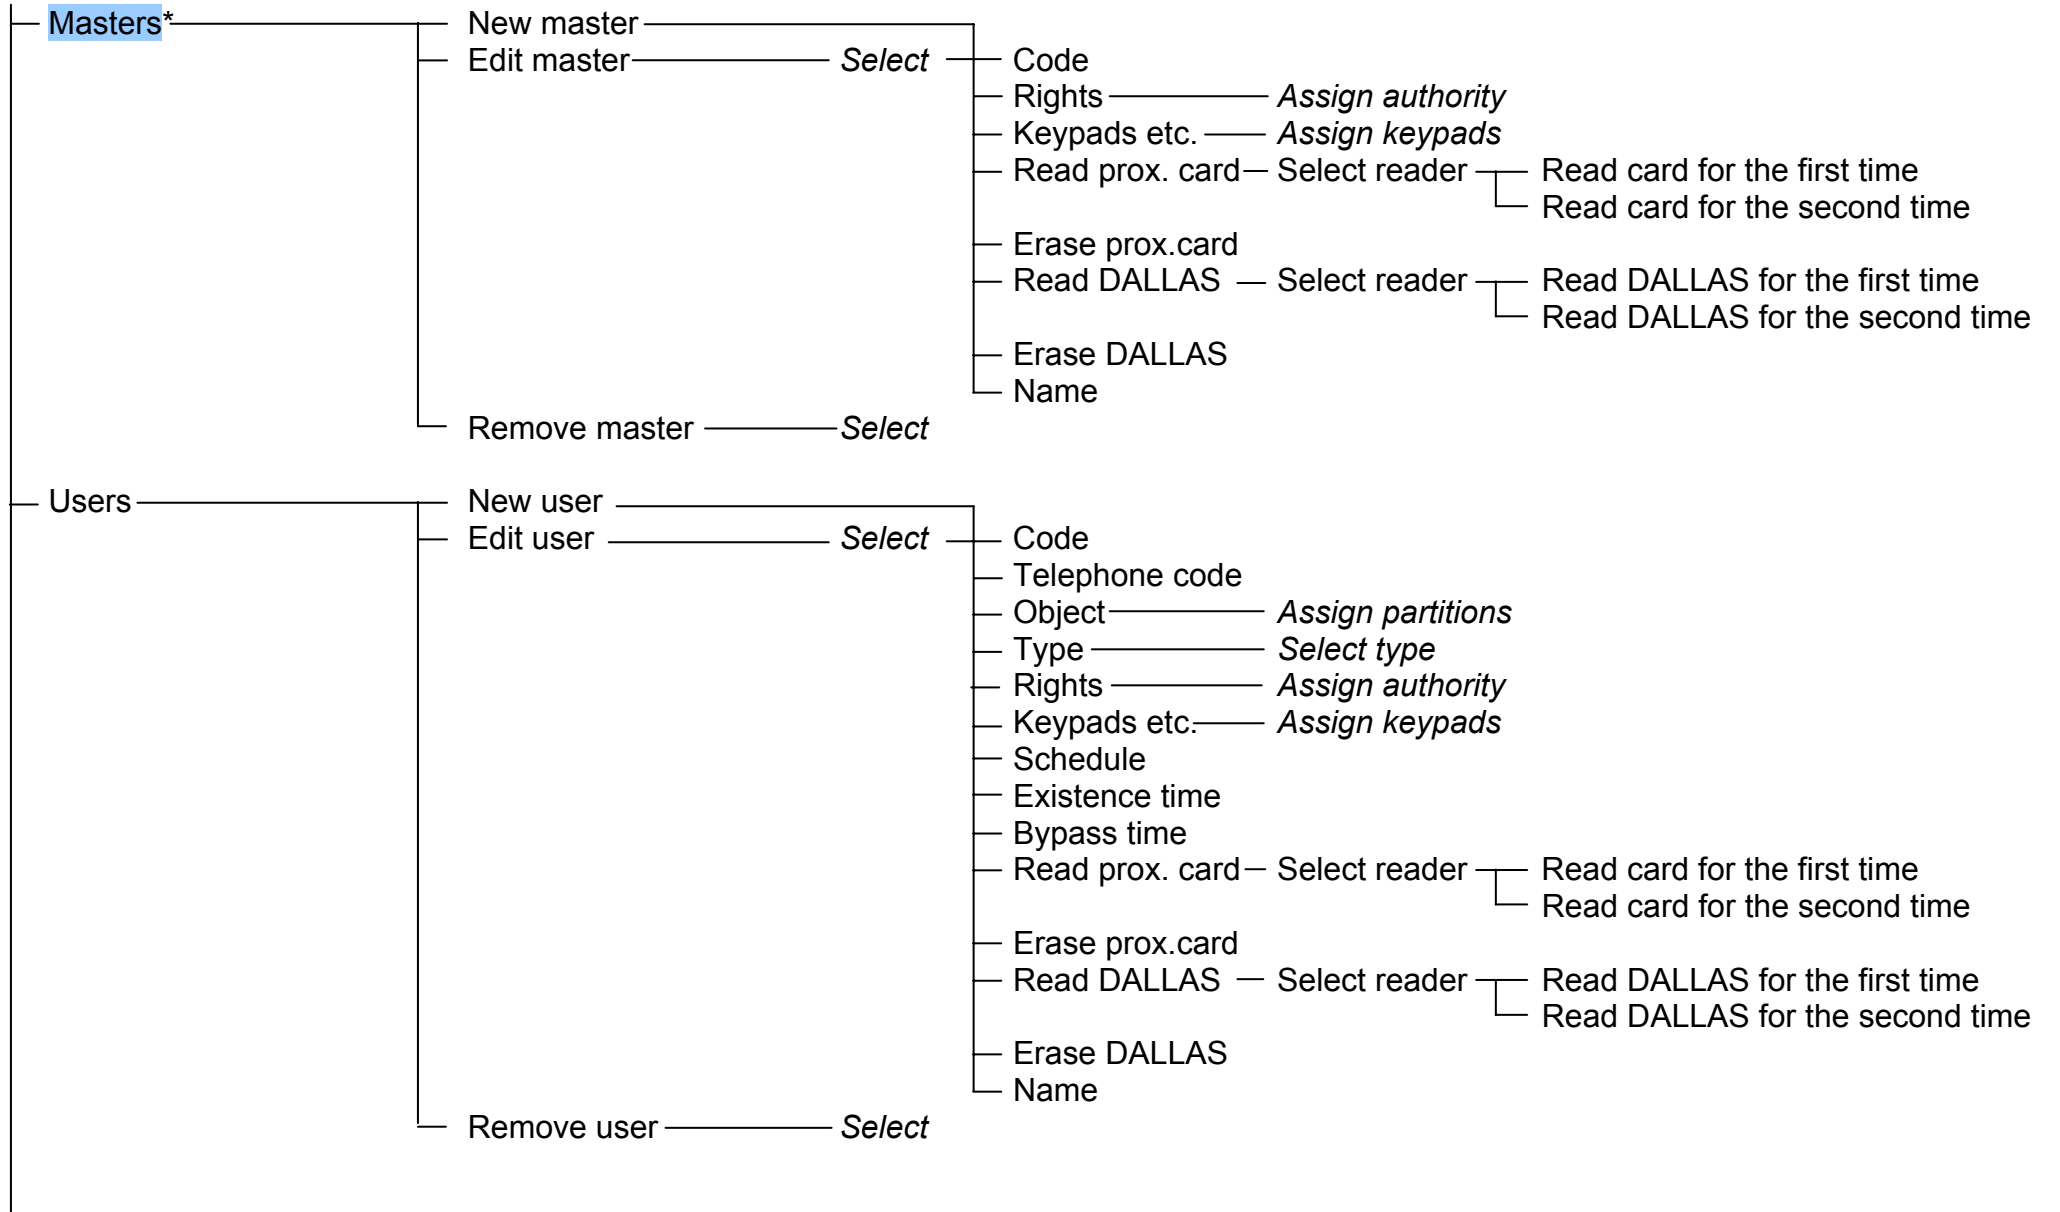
Masters*
New master
Edit master
Select
Code
Rights
Assign authority
Keypads etc.
Assign keypads
Read prox. card
Select reader
Read card for the first time
Read card for the second time
Erase prox.card
Read DALLAS
Select reader
Read DALLAS for the first time
Read DALLAS for the second time
Erase DALLAS
Name
Remove master
Select

Users
New user
Edit user
Select
Code
Telephone code
Object
Assign partitions
Type
Select type
Rights
Assign authority
Keypads etc.
Assign keypads
Schedule
Existence time
Bypass time
Read prox. card
Select reader
Read card for the first time
Read card for the second time
Erase prox.card
Read DALLAS
Select reader
Read DALLAS for the first time
Read DALLAS for the second time
Erase DALLAS
Name
Remove user
Select